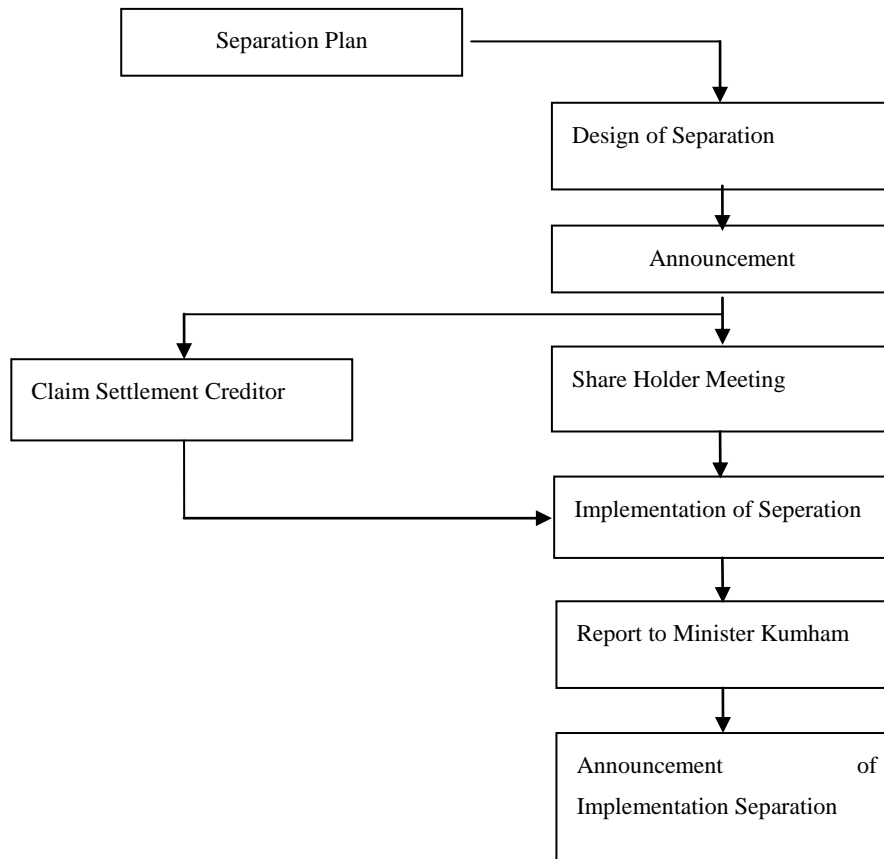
Separation Plan

Design of Separation

Announcement

Claim Settlement Creditor

Share Holder Meeting

Implementation of Seperation

Report to Minister Kumham

Announcement of Implementation Separation